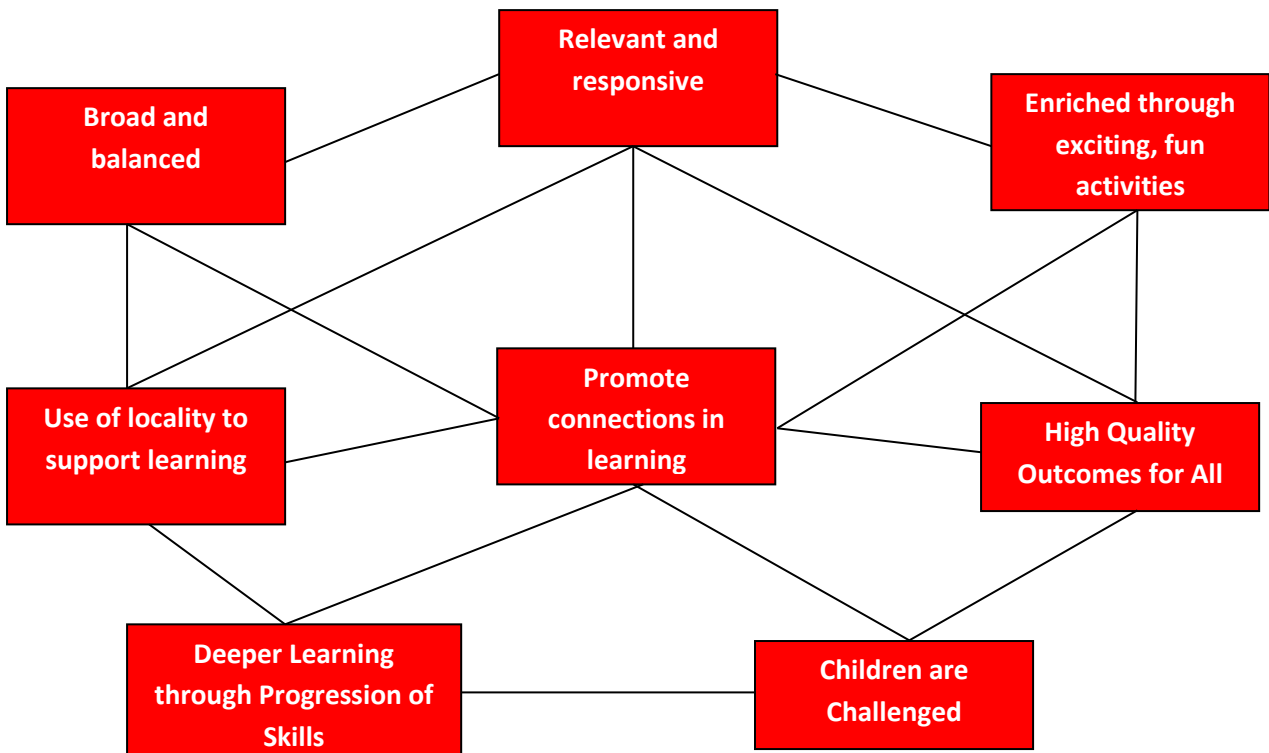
Relevant and responsive

Broad and balanced

Enriched through exciting, fun activities

Use of locality to support learning

Promote connections in learning

High Quality Outcomes for All

Deeper Learning through Progression of Skills

Children are Challenged